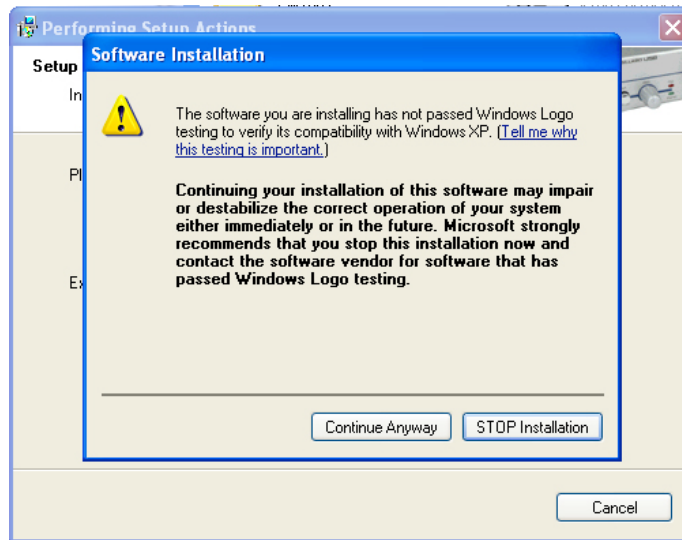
Performing Setup Actions

Setup

In

Pl

Ex

Software Installation

The software you are installing has not passed Windows Logo testing to verify its compatibility with Windows XP. (Tell me why this testing is important.)

Continuing your installation of this software may impair or destabilize the correct operation of your system either immediately or in the future. Microsoft strongly recommends that you stop this installation now and contact the software vendor for software that has passed Windows Logo testing.

Continue Anyway

STOP Installation

Cancel